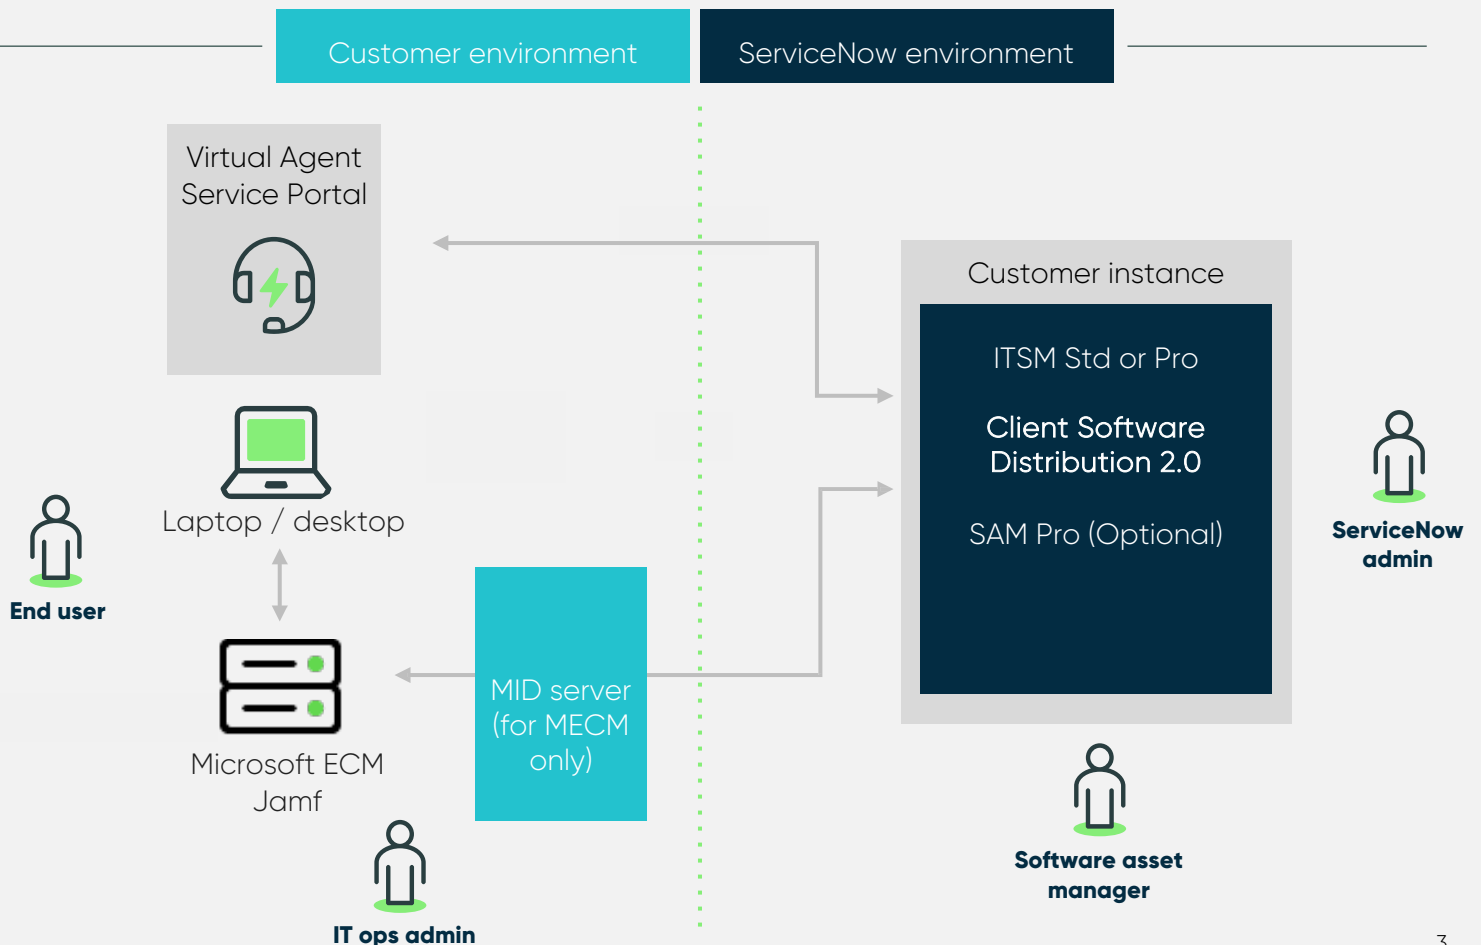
Customer environment

ServiceNow environment

Virtual Agent
Service Portal

Laptop / desktop

End user

Microsoft ECM
Jamf

MID server (for MECM only)

IT ops admin

Customer instance

ITSM Std or Pro

Client Software Distribution 2.0

SAM Pro (Optional)

ServiceNow admin

Software asset manager

3